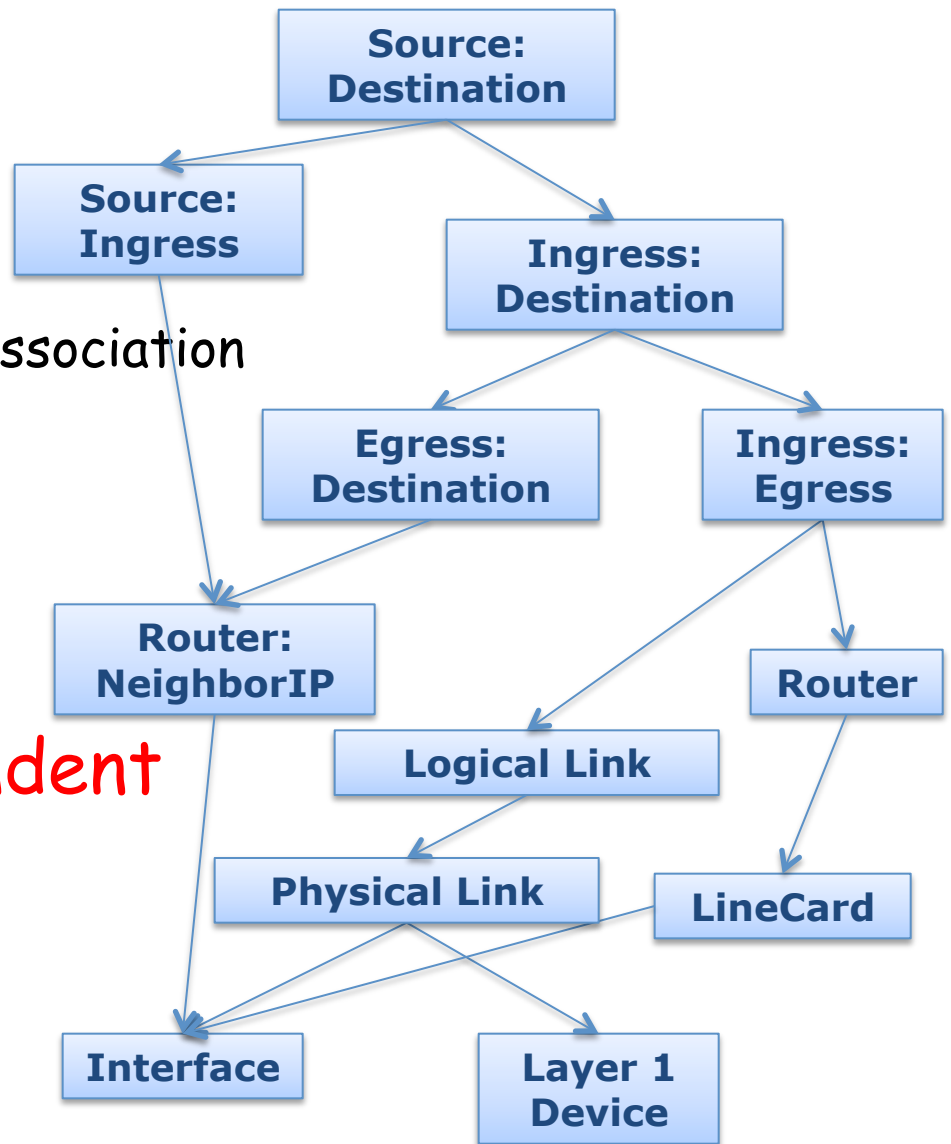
Source: Destination

Source: Ingress

Ingress: Destination

ssociation

Egress: Destination

Ingress: Egress

Router: NeighborIP

Router

dent

Logical Link

Physical Link

LineCard

Interface

Layer 1 Device